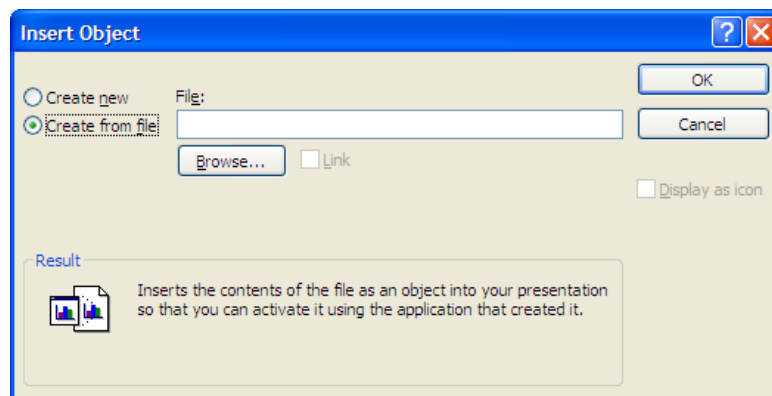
Insert Object

?

OK

Cancel

Create new

Create from file

File:

Browse...

Link

Display as icon

Result

Inserts the contents of the file as an object into your presentation so that you can activate it using the application that created it.